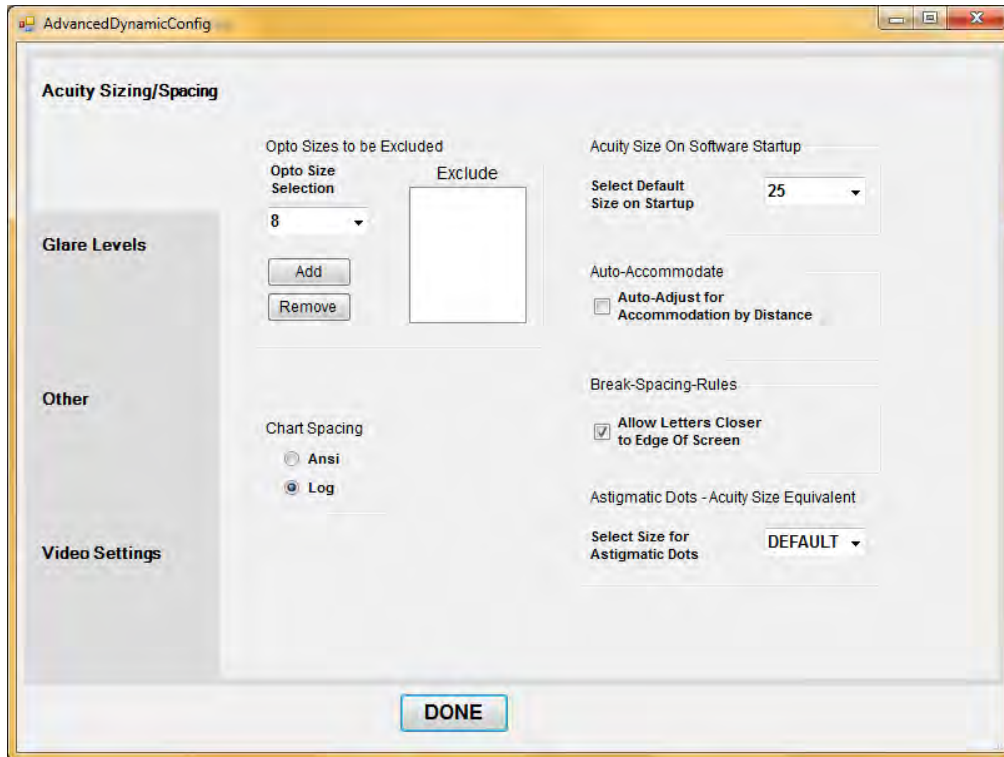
AdvancedDynamicConfig

Acuity Sizing/Spacing

Glare Levels

Other

Video Settings

Opto Sizes to be Excluded

Opto Size Selection

8

Add

Remove

Exclude

Chart Spacing

Ansi

Log

Acuity Size On Software Startup

Select Default Size on Startup

25

Auto-Accommodate

Auto-Adjust for Accommodation by Distance

Break-Spacing-Rules

Allow Letters Closer to Edge Of Screen

Astigmatic Dots - Acuity Size Equivalent

Select Size for Astigmatic Dots

DEFAULT

DONE